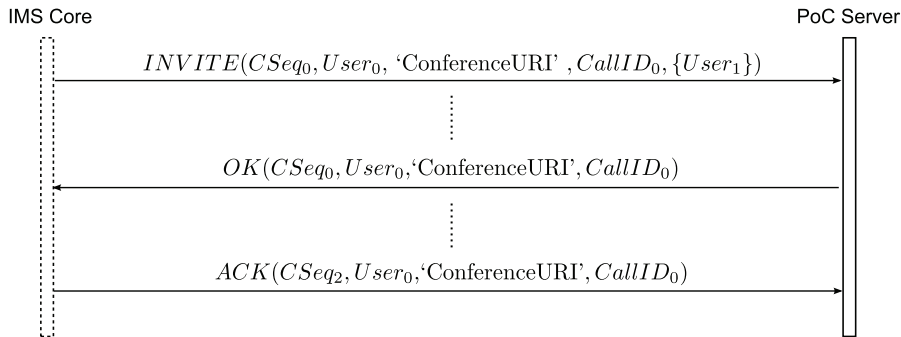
IMS Core

PoC Server

$INVITE(CSeq_0, User_0, \text{'ConferenceURI'}, CallID_0, \{User_1\})$

$OK(CSeq_0, User_0, \text{'ConferenceURI'}, CallID_0)$

$ACK(CSeq_2, User_0, \text{'ConferenceURI'}, CallID_0)$